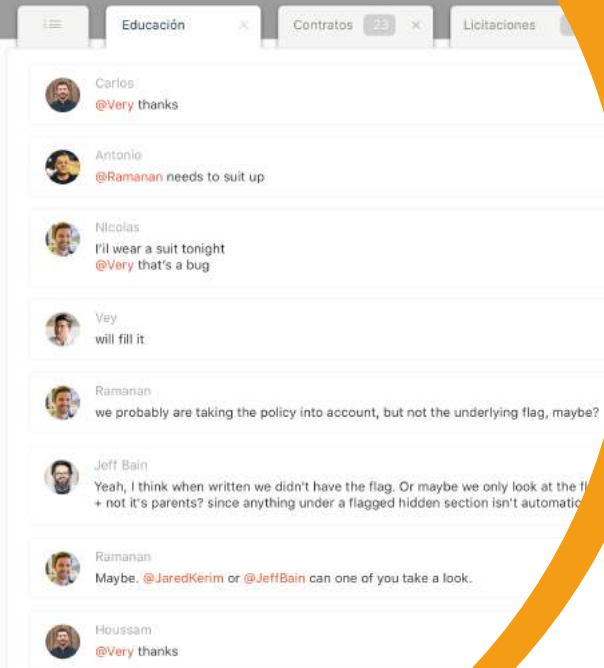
Educación ×

Contratos 23 ×

Licitaciones

Carlos
@Very thanks

Antonio
@Ramanan needs to suit up

Nicolas
I'il wear a suit tonight
@Very that's a bug

Vey
will fill it

Ramanan
we probably are taking the policy into account, but not the underlying flag, maybe?

Jeff Bain
Yeah, I think when written we didn't have the flag. Or maybe we only look at the fl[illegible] + not it's parents? since anything under a flagged hidden section isn't automatic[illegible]

Ramanan
Maybe. @JaredKerim or @JeffBain can one of you take a look.

Houssam
@Very thanks